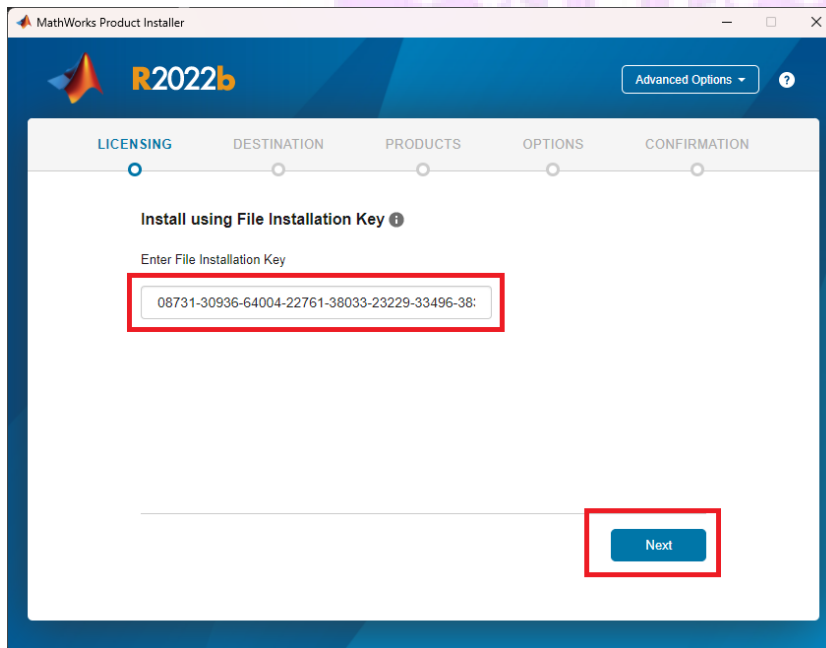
MathWorks Product Installer

R2022b

Advanced Options

?

LICENSING DESTINATION PRODUCTS OPTIONS CONFIRMATION

Install using File Installation Key

Enter File Installation Key

08731-30936-64004-22761-38033-23229-33496-38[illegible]

Next